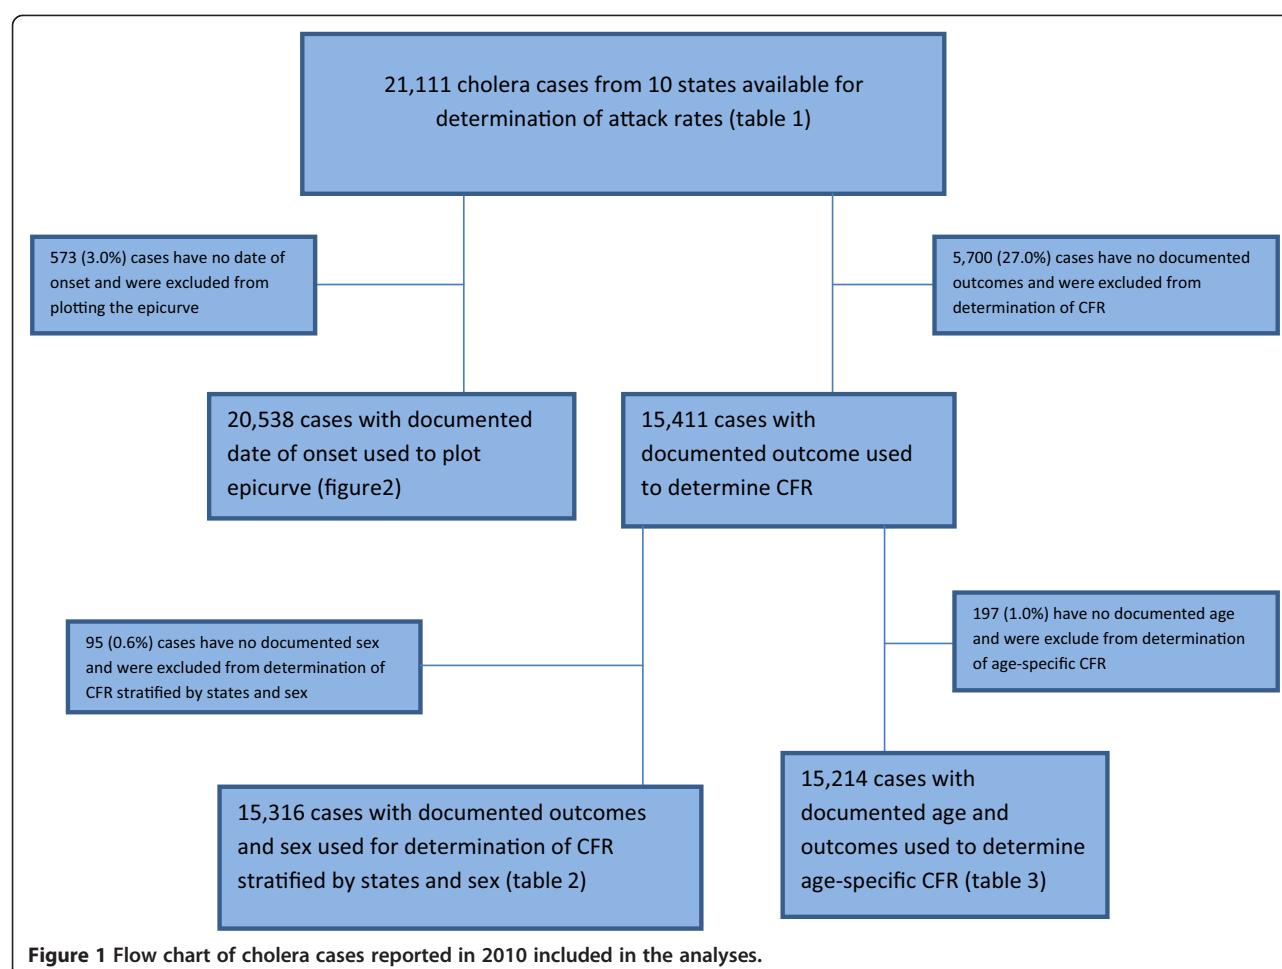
21,111 cholera cases from 10 states available for determination of attack rates (table 1)

573 (3.0%) cases have no date of onset and were excluded from plotting the epicurve

5,700 (27.0%) cases have no documented outcomes and were excluded from determination of CFR

20,538 cases with documented date of onset used to plot epicurve (figure2)

15,411 cases with documented outcome used to determine CFR

95 (0.6%) cases have no documented sex and were excluded from determination of CFR stratified by states and sex

197 (1.0%) have no documented age and were exclude from determination of age-specific CFR

15,316 cases with documented outcomes and sex used for determination of CFR stratified by states and sex (table 2)

15,214 cases with documented age and outcomes used to determine age-specific CFR (table 3)

**Figure 1** Flow chart of cholera cases reported in 2010 included in the analyses.